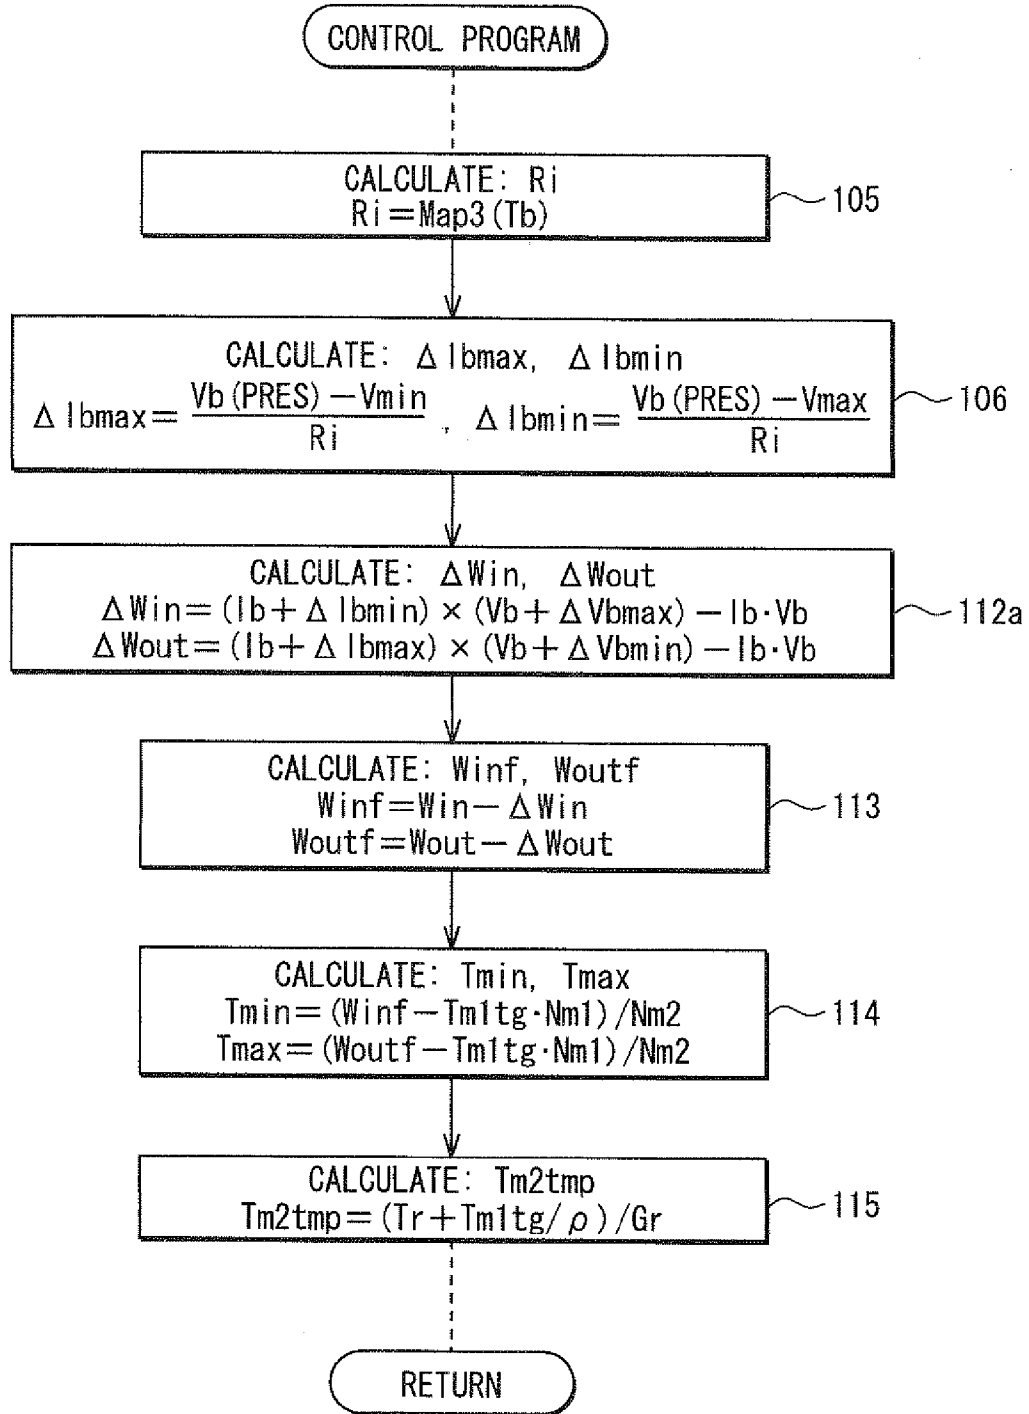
CONTROL PROGRAM

CALCULATE: Ri
Ri = Map3 (Tb)

105

CALCULATE: $\Delta$ Ibmax, $\Delta$ Ibmin
$\Delta Ibmax = \frac{Vb(PRES) - Vmin}{Ri}$, $\Delta Ibmin = \frac{Vb(PRES) - Vmax}{Ri}$

106

CALCULATE: $\Delta$Win, $\Delta$Wout
$\Delta Win = (Ib + \Delta Ibmin) \times (Vb + \Delta Vbmax) - Ib \cdot Vb$
$\Delta Wout = (Ib + \Delta Ibmax) \times (Vb + \Delta Vbmin) - Ib \cdot Vb$

112a

CALCULATE: Winf, Woutf
$Winf = Win - \Delta Win$
$Woutf = Wout - \Delta Wout$

113

CALCULATE: Tmin, Tmax
$Tmin = (Winf - Tm1tg \cdot Nm1) / Nm2$
$Tmax = (Woutf - Tm1tg \cdot Nm1) / Nm2$

114

CALCULATE: Tm2tmp
$Tm2tmp = (Tr + Tm1tg / \rho) / Gr$

115

RETURN